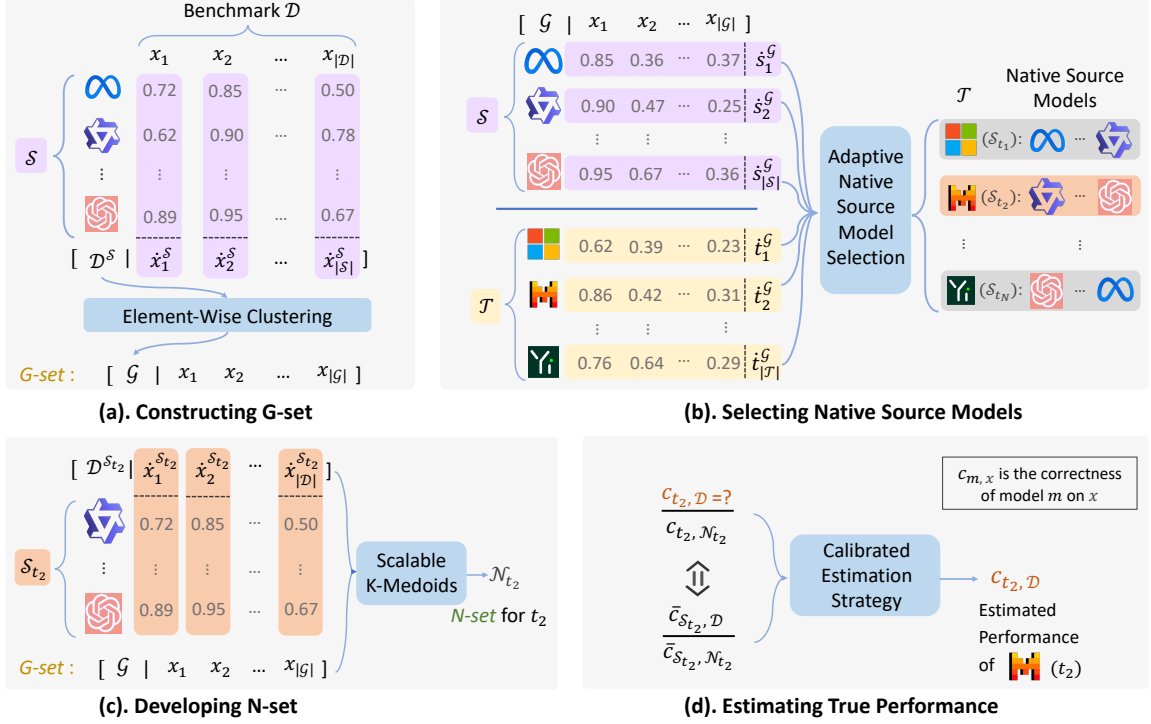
Benchmark $\mathcal{D}$

$x_1$ $x_2$ ··· $x_{|\mathcal{D}|}$

$\mathcal{S}$

0.72 0.85 ··· 0.50
0.62 0.90 ··· 0.78
⋮ ⋮ ⋮
0.89 0.95 ··· 0.67

[ $\mathcal{D}^{\mathcal{S}}$ | $\dot{x}_1^{\mathcal{S}}$ $\dot{x}_2^{\mathcal{S}}$ ··· $\dot{x}_{|\mathcal{S}|}^{\mathcal{S}}$ ]

Element-Wise Clustering

G-set : [ $\mathcal{G}$ | $x_1$ $x_2$ ··· $x_{|\mathcal{G}|}$ ]

(a). Constructing G-set

[ $\mathcal{G}$ | $x_1$ $x_2$ ··· $x_{|\mathcal{G}|}$ ]

$\mathcal{S}$

0.85 0.36 ··· 0.37 $\dot{s}_1^{\mathcal{G}}$
0.90 0.47 ··· 0.25 $\dot{s}_2^{\mathcal{G}}$
⋮ ⋮ ⋮
0.95 0.67 ··· 0.36 $\dot{s}_{|\mathcal{S}|}^{\mathcal{G}}$

$\mathcal{T}$

0.62 0.39 ··· 0.23 $\dot{t}_1^{\mathcal{G}}$
0.86 0.42 ··· 0.31 $\dot{t}_2^{\mathcal{G}}$
⋮ ⋮ ⋮
0.76 0.64 ··· 0.29 $\dot{t}_{|\mathcal{T}|}^{\mathcal{G}}$

Adaptive Native Source Model Selection

$\mathcal{T}$ Native Source Models

$(\mathcal{S}_{t_1})$: ···
$(\mathcal{S}_{t_2})$: ···
⋮ ⋮
$(\mathcal{S}_{t_N})$: ···

(b). Selecting Native Source Models

[ $\mathcal{D}^{\mathcal{S}_{t_2}}$ | $\dot{x}_1^{\mathcal{S}_{t_2}}$ $\dot{x}_2^{\mathcal{S}_{t_2}}$ ··· $\dot{x}_{|\mathcal{D}|}^{\mathcal{S}_{t_2}}$ ]

$\mathcal{S}_{t_2}$

0.72 0.85 ··· 0.50
⋮ ⋮ ⋮
0.89 0.95 ··· 0.67

Scalable K-Medoids → $\mathcal{N}_{t_2}$

N-set for $t_2$

G-set : [ $\mathcal{G}$ | $x_1$ $x_2$ ··· $x_{|\mathcal{G}|}$ ]

(c). Developing N-set

$c_{m,\,x}$ is the correctness of model $m$ on $x$

$\frac{c_{t_2,\,\mathcal{D}}=?}{c_{t_2,\,\mathcal{N}_{t_2}}}$

⇕

$\frac{\bar{c}_{\mathcal{S}_{t_2},\,\mathcal{D}}}{\bar{c}_{\mathcal{S}_{t_2},\,\mathcal{N}_{t_2}}}$

Calibrated Estimation Strategy

$c_{t_2,\,\mathcal{D}}$

Estimated Performance of $(t_2)$

(d). Estimating True Performance